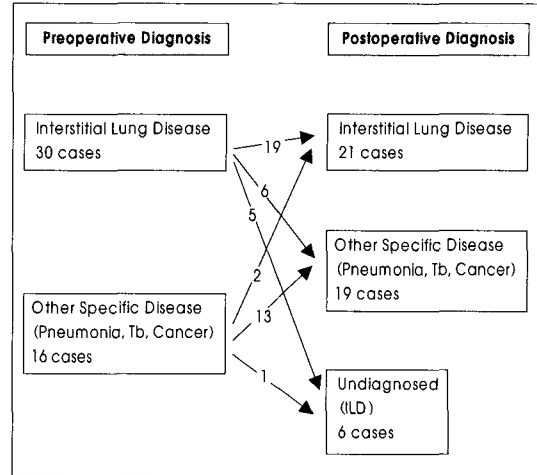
Preoperative Diagnosis

Postoperative Diagnosis

Interstitial Lung Disease
30 cases

Interstitial Lung Disease
21 cases

19

6

5

2

13

1

Other Specific Disease
(Pneumonia, Tb, Cancer)
19 cases

Other Specific Disease
(Pneumonia, Tb, Cancer)
16 cases

Undiagnosed
(ILD)
6 cases